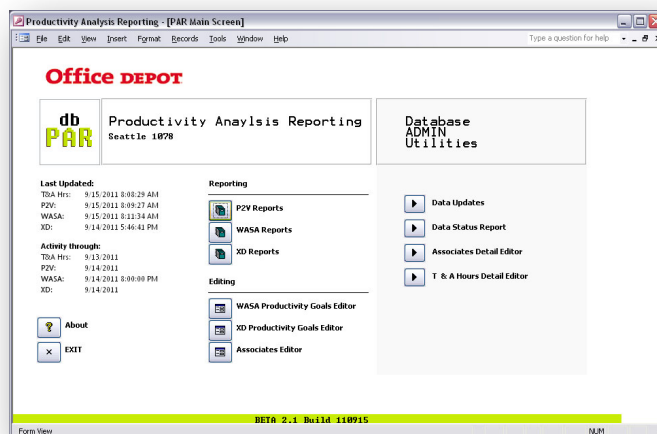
Productivity Analysis Reporting - [PAR Main Screen]

File Edit View Insert Format Records Tools Window Help

Type a question for help

Office DEPOT

db PAR

Productivity Anaylsis Reporting
Seattle 1078

Database
ADMIN
Utilities

Last Updated:
T&A Hrs: 9/15/2011 8:08:29 AM
P2V: 9/15/2011 8:09:27 AM
WASA: 9/15/2011 8:11:34 AM
XD: 9/14/2011 5:46:41 PM

Activity through:
T&A Hrs: 9/13/2011
P2V: 9/14/2011
WASA: 9/14/2011 8:00:00 PM
XD: 9/14/2011

About

EXIT

Reporting

P2V Reports

WASA Reports

XD Reports

Editing

WASA Productivity Goals Editor

XD Productivity Goals Editor

Associates Editor

Data Updates

Data Status Report

Associates Detail Editor

T & A Hours Detail Editor

BETA 2.1 Build 110915

Form View

NUM